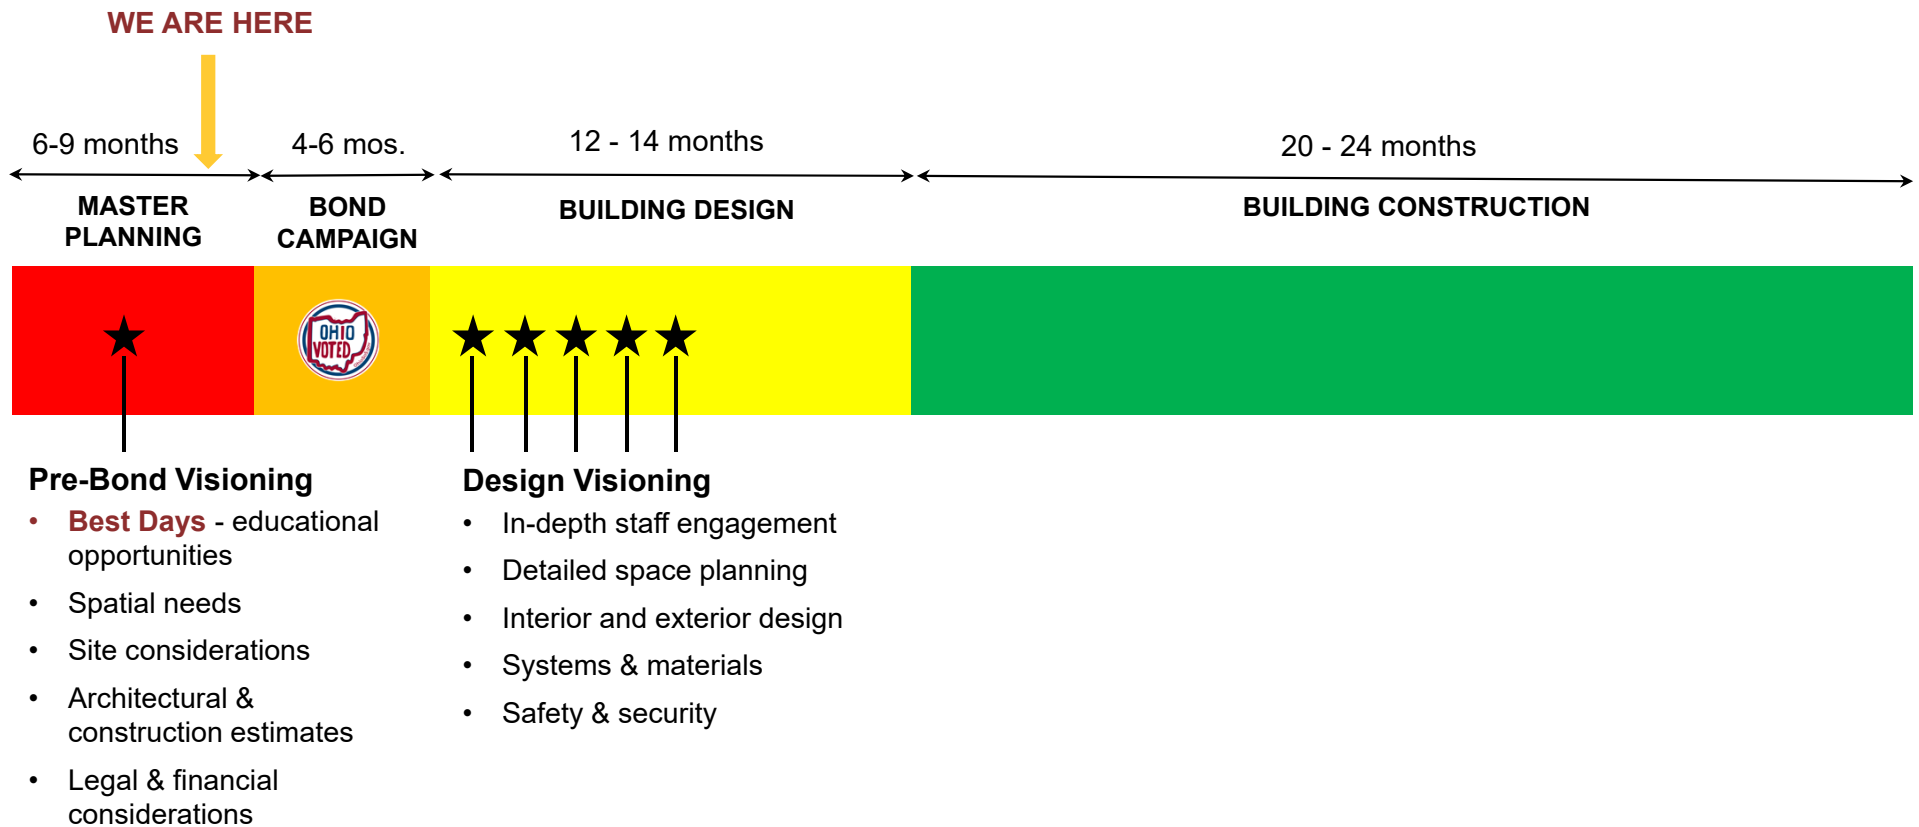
WE ARE HERE

6-9 months

MASTER PLANNING

4-6 mos.

BOND CAMPAIGN

12 - 14 months

BUILDING DESIGN

20 - 24 months

BUILDING CONSTRUCTION

OHIO VOTED

Pre-Bond Visioning
• Best Days - educational opportunities
• Spatial needs
• Site considerations
• Architectural & construction estimates
• Legal & financial considerations

Design Visioning
• In-depth staff engagement
• Detailed space planning
• Interior and exterior design
• Systems & materials
• Safety & security